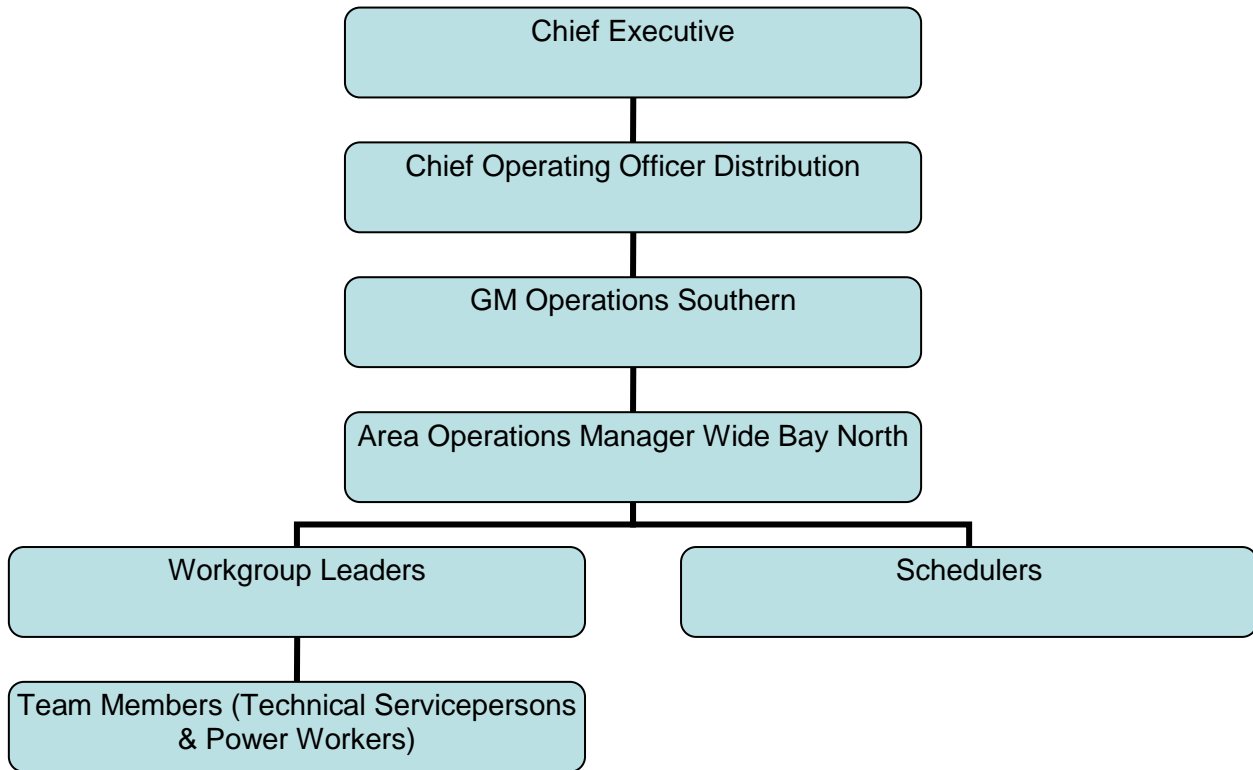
Chief Executive

Chief Operating Officer Distribution

GM Operations Southern

Area Operations Manager Wide Bay North

Workgroup Leaders

Schedulers

Team Members (Technical Servicepersons & Power Workers)